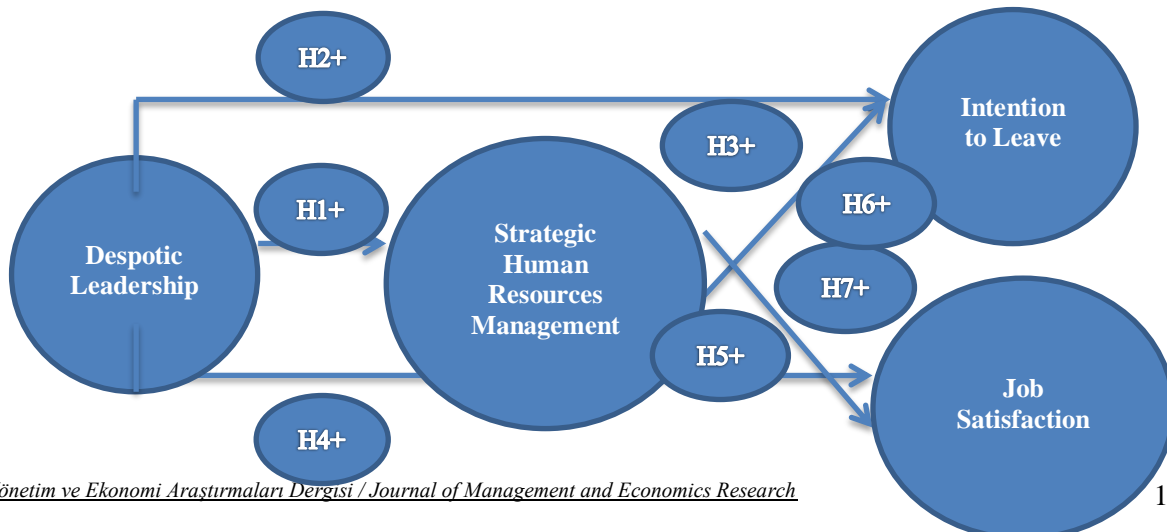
H2+

Intention to Leave

H3+

H1+

Strategic Human Resources Management

H6+

Despotic Leadership

H7+

H5+

Job Satisfaction

H4+

önetim ve Ekonomi Araştırmaları Dergisi / Journal of Management and Economics Research

1